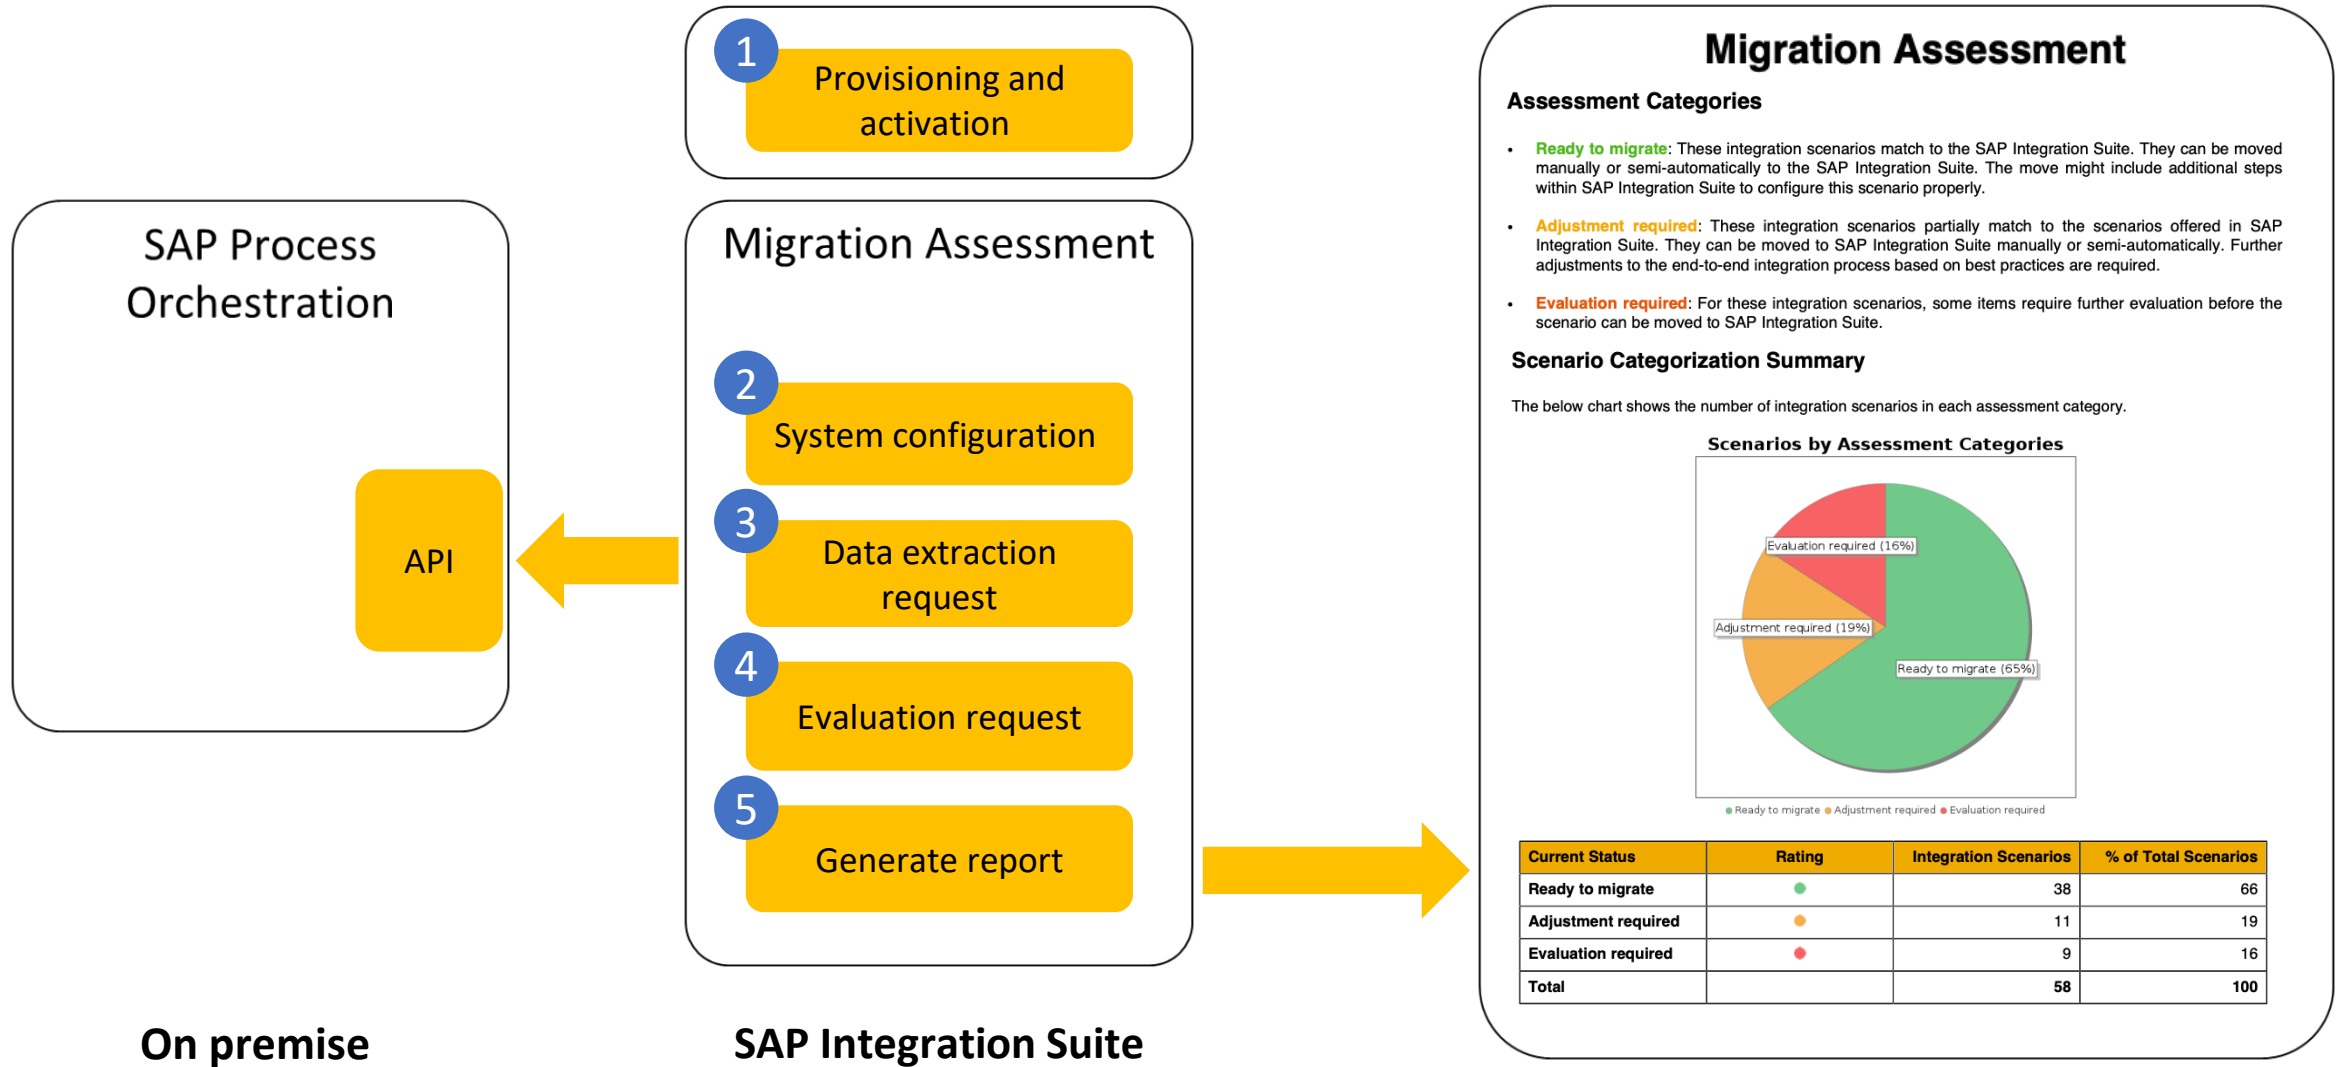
1
Provisioning and activation

SAP Process Orchestration

API

Migration Assessment

2
System configuration

3
Data extraction request

4
Evaluation request

5
Generate report

On premise

SAP Integration Suite

Migration Assessment

Assessment Categories

• Ready to migrate: These integration scenarios match to the SAP Integration Suite. They can be moved manually or semi-automatically to the SAP Integration Suite. The move might include additional steps within SAP Integration Suite to configure this scenario properly.

• Adjustment required: These integration scenarios partially match to the scenarios offered in SAP Integration Suite. They can be moved to SAP Integration Suite manually or semi-automatically. Further adjustments to the end-to-end integration process based on best practices are required.

• Evaluation required: For these integration scenarios, some items require further evaluation before the scenario can be moved to SAP Integration Suite.

Scenario Categorization Summary

The below chart shows the number of integration scenarios in each assessment category.

Scenarios by Assessment Categories

Evaluation required (16%)
Adjustment required (19%)
Ready to migrate (65%)

● Ready to migrate ● Adjustment required ● Evaluation required

| Current Status | Rating | Integration Scenarios | % of Total Scenarios |
|---|---|---|---|
| Ready to migrate | ● | 38 | 66 |
| Adjustment required | ● | 11 | 19 |
| Evaluation required | ● | 9 | 16 |
| Total | | 58 | 100 |